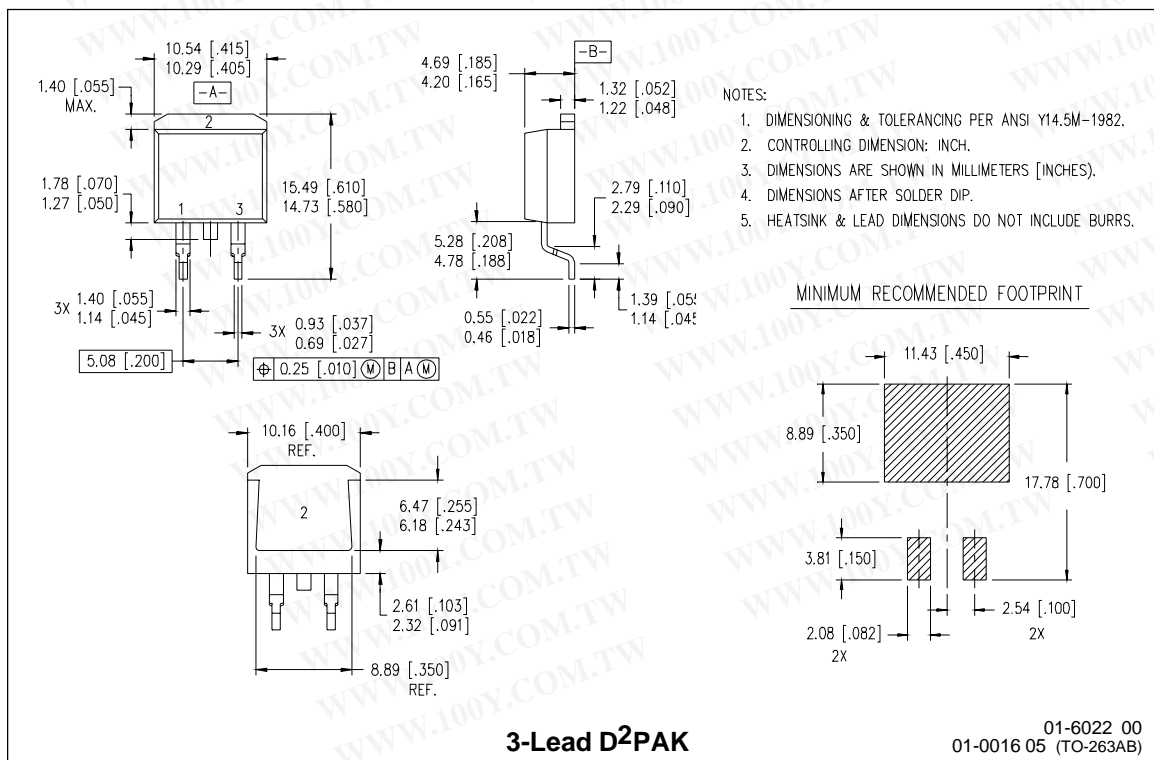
10.54 [.415]
10.29 [.405]

-A-

1.40 [.055]
MAX.

2

1.78 [.070]
1.27 [.050]

1 3

15.49 [.610]
14.73 [.580]

3X 1.40 [.055]
1.14 [.045]

3X 0.93 [.037]
0.69 [.027]

5.08 [.200]

⊕ 0.25 [.010] Ⓜ B A Ⓜ

4.69 [.185]
4.20 [.165]

-B-

1.32 [.052]
1.22 [.048]

2.79 [.110]
2.29 [.090]

5.28 [.208]
4.78 [.188]

1.39 [.05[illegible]
1.14 [.04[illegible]

0.55 [.022]
0.46 [.018]

NOTES:
1. DIMENSIONING & TOLERANCING PER ANSI Y14.5M-1982.
2. CONTROLLING DIMENSION: INCH.
3. DIMENSIONS ARE SHOWN IN MILLIMETERS [INCHES].
4. DIMENSIONS AFTER SOLDER DIP.
5. HEATSINK & LEAD DIMENSIONS DO NOT INCLUDE BURRS.

MINIMUM RECOMMENDED FOOTPRINT

11.43 [.450]

8.89 [.350]

17.78 [.700]

3.81 [.150]

2.54 [.100]
2X

2.08 [.082]
2X

10.16 [.400]
REF.

2

6.47 [.255]
6.18 [.243]

2.61 [.103]
2.32 [.091]

8.89 [.350]
REF.

3-Lead D$^2$PAK

01-6022 00
01-0016 05 (TO-263AB)

WWW.100Y.COM.TW